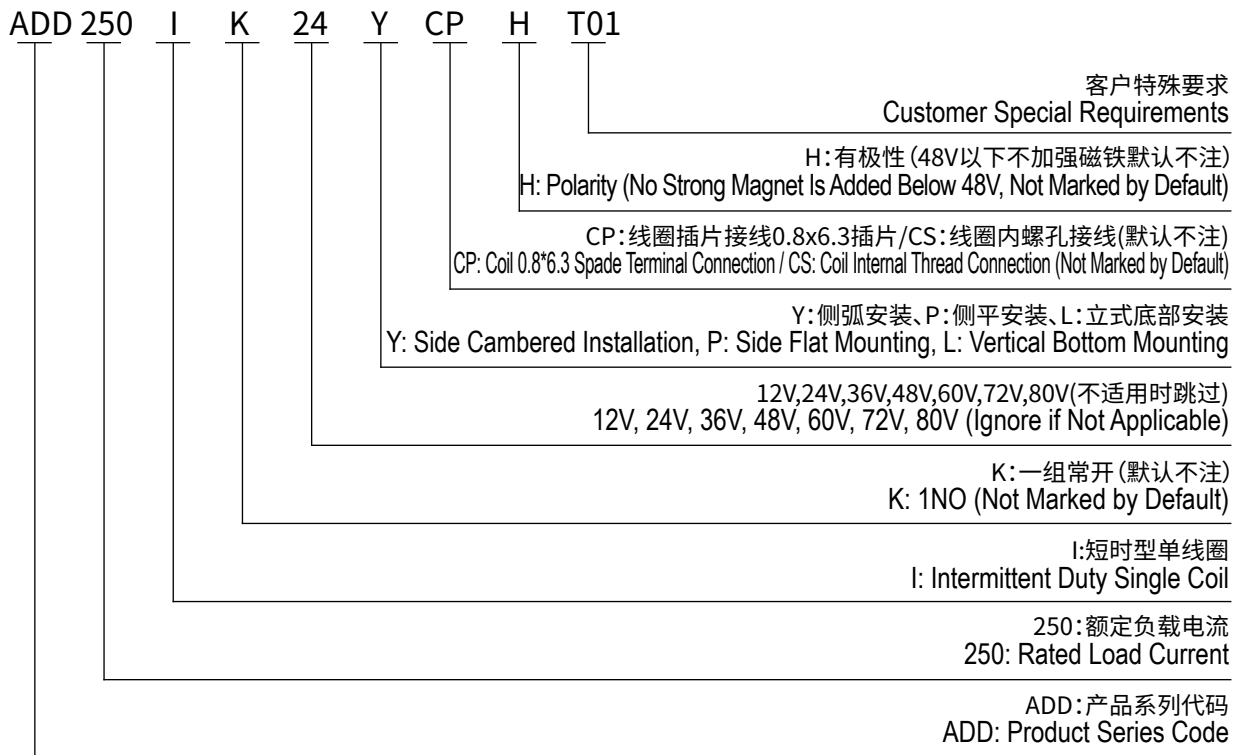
ADD 250 I K 24 Y CP H T01

客户特殊要求
Customer Special Requirements

H:有极性(48V以下不加强磁铁默认不注)
H: Polarity (No Strong Magnet Is Added Below 48V, Not Marked by Default)

CP:线圈插片接线0.8x6.3插片/CS:线圈内螺孔接线(默认不注)
CP: Coil 0.8*6.3 Spade Terminal Connection / CS: Coil Internal Thread Connection (Not Marked by Default)

Y:侧弧安装、P:侧平安装、L:立式底部安装
Y: Side Cambered Installation, P: Side Flat Mounting, L: Vertical Bottom Mounting

12V,24V,36V,48V,60V,72V,80V(不适用时跳过)
12V, 24V, 36V, 48V, 60V, 72V, 80V (Ignore if Not Applicable)

K:一组常开(默认不注)
K: 1NO (Not Marked by Default)

I:短时型单线圈
I: Intermittent Duty Single Coil

250:额定负载电流
250: Rated Load Current

ADD:产品系列代码
ADD: Product Series Code